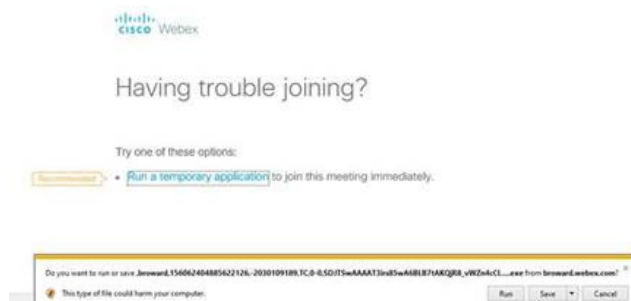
cisco Webex

Having trouble joining?

Try one of these options:

Recommended • Run a temporary application to join this meeting immediately.

Do you want to run or save broward.156062404885622126...-2030109189,TC,0-0,SDJTSwAAAAT3inB5wA6BLB7tAKQjR8_vWZn4cCL....exe from broward.webex.com?

This type of file could harm your computer.

Run Save Cancel